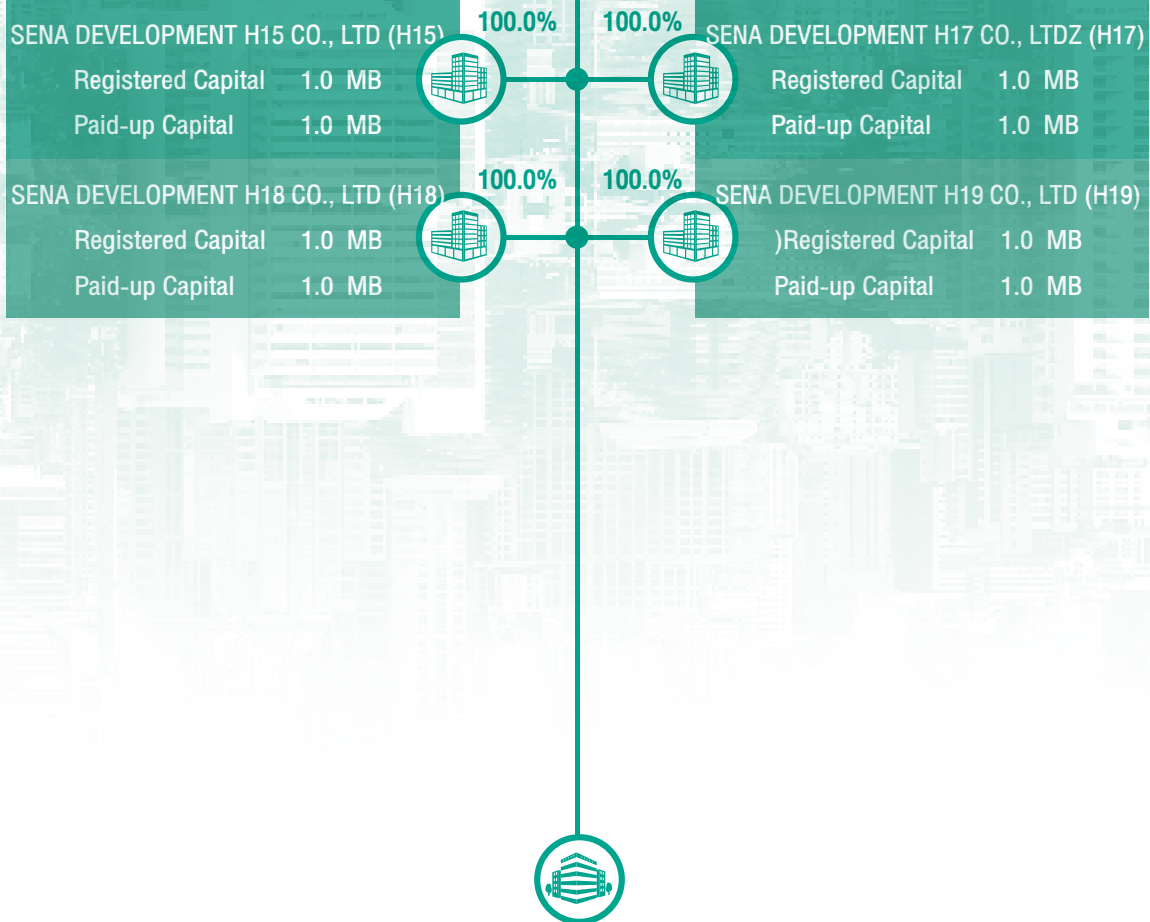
SENA DEVELOPMENT H15 CO., LTD (H15)
Registered Capital 1.0 MB
Paid-up Capital 1.0 MB

100.0%

100.0%

SENA DEVELOPMENT H17 CO., LTDZ (H17)
Registered Capital 1.0 MB
Paid-up Capital 1.0 MB

SENA DEVELOPMENT H18 CO., LTD (H18)
Registered Capital 1.0 MB
Paid-up Capital 1.0 MB

100.0%

100.0%

SENA DEVELOPMENT H19 CO., LTD (H19)
)Registered Capital 1.0 MB
Paid-up Capital 1.0 MB